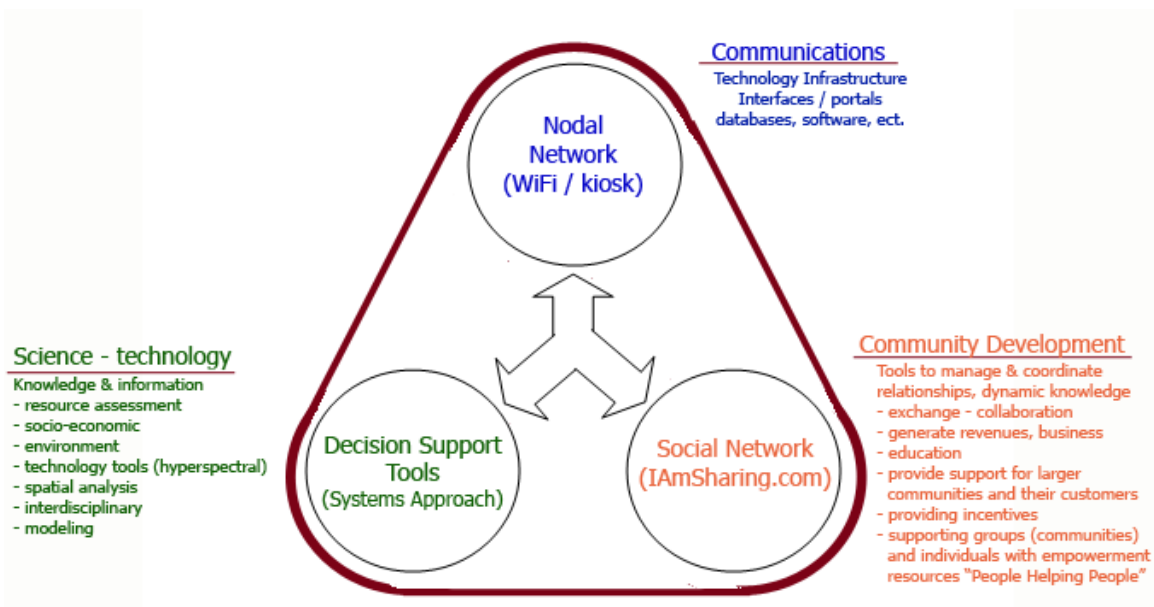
Communications
Technology Infrastructure
Interfaces / portals
databases, software, ect.

Nodal Network (WiFi / kiosk)

Science - technology
Knowledge & information
- resource assessment
- socio-economic
- environment
- technology tools (hyperspectral)
- spatial analysis
- interdisciplinary
- modeling

Decision Support Tools (Systems Approach)

Social Network (IAmSharing.com)

Community Development
Tools to manage & coordinate relationships, dynamic knowledge
- exchange - collaboration
- generate revenues, business
- education
- provide support for larger communities and their customers
- providing incentives
- supporting groups (communities) and individuals with empowerment resources "People Helping People"